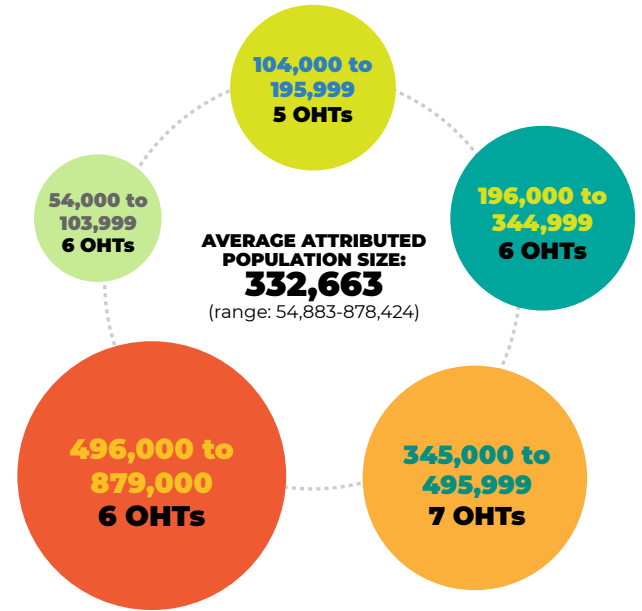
104,000 to 195,999
5 OHTs

54,000 to 103,999
6 OHTs

AVERAGE ATTRIBUTED POPULATION SIZE:
332,663
(range: 54,883-878,424)

196,000 to 344,999
6 OHTs

496,000 to 879,000
6 OHTs

345,000 to 495,999
7 OHTs